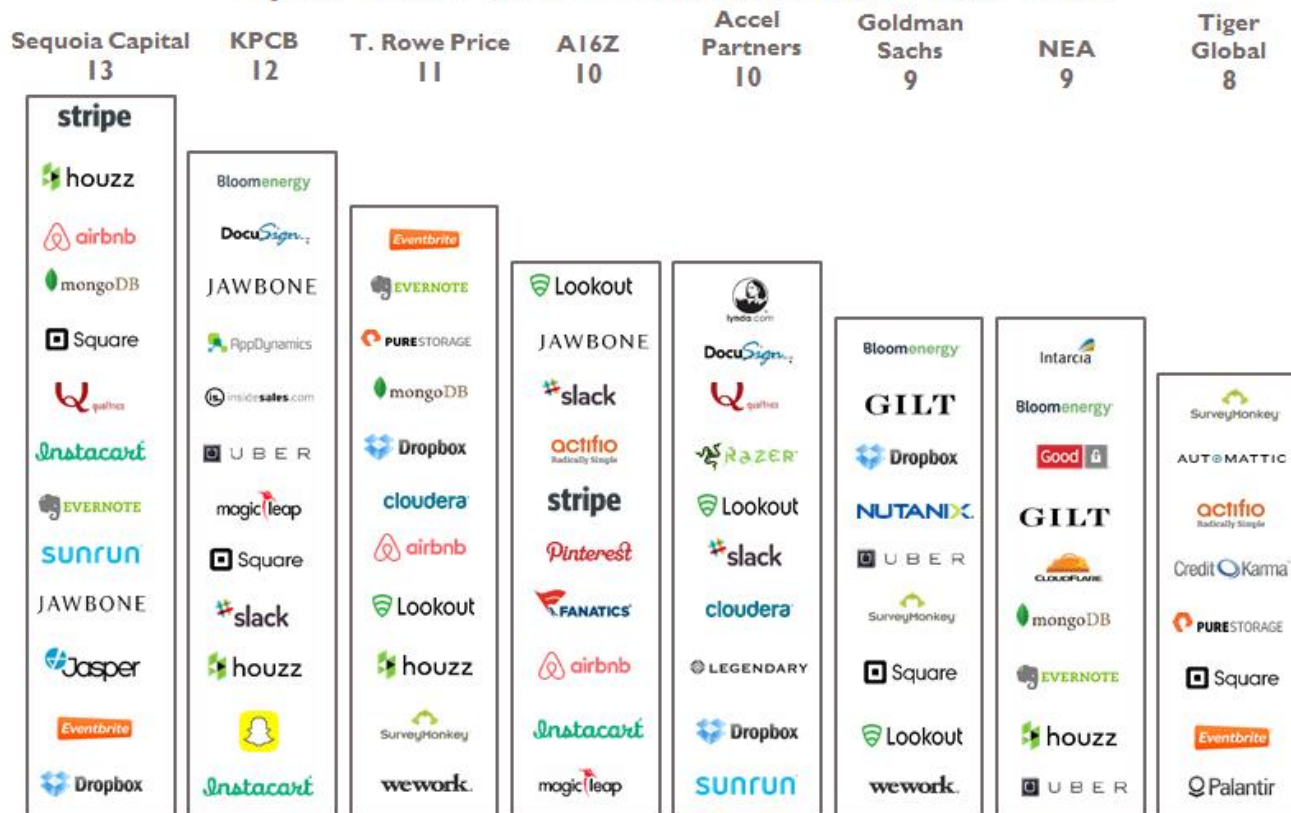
Sequoia Capital
13

stripe
houzz
airbnb
mongoDB
Square
qualtrics
Instacart
EVERNOTE
SUNRUN
JAWBONE
Jasper
Eventbrite
Dropbox

KPCB
12

Bloomenergy
DocuSign
JAWBONE
AppDynamics
insidesales.com
UBER
magic leap
Square
slack
houzz
Instacart

T. Rowe Price
11

Eventbrite
EVERNOTE
PURESTORAGE
mongoDB
Dropbox
cloudera
airbnb
Lookout
houzz
SurveyMonkey
wework.

A16Z
10

Lookout
JAWBONE
slack
actifio
Radically Simple
stripe
Pinterest
FANATICS
airbnb
Instacart
magic leap

Accel Partners
10

lynda.com
DocuSign
qualtrics
RAZER
Lookout
slack
cloudera
LEGENDARY
Dropbox
SUNRUN

Goldman Sachs
9

Bloomenergy
GILT
Dropbox
NUTANIX
UBER
SurveyMonkey
Square
Lookout
wework.

NEA
9

Intarcia
Bloomenergy
Good
GILT
CLOUDFLARE
mongoDB
EVERNOTE
houzz
UBER

Tiger Global
8

SurveyMonkey
AUTOMATTIC
actifio
Radically Simple
Credit Karma
PURESTORAGE
Square
Eventbrite
Palantir